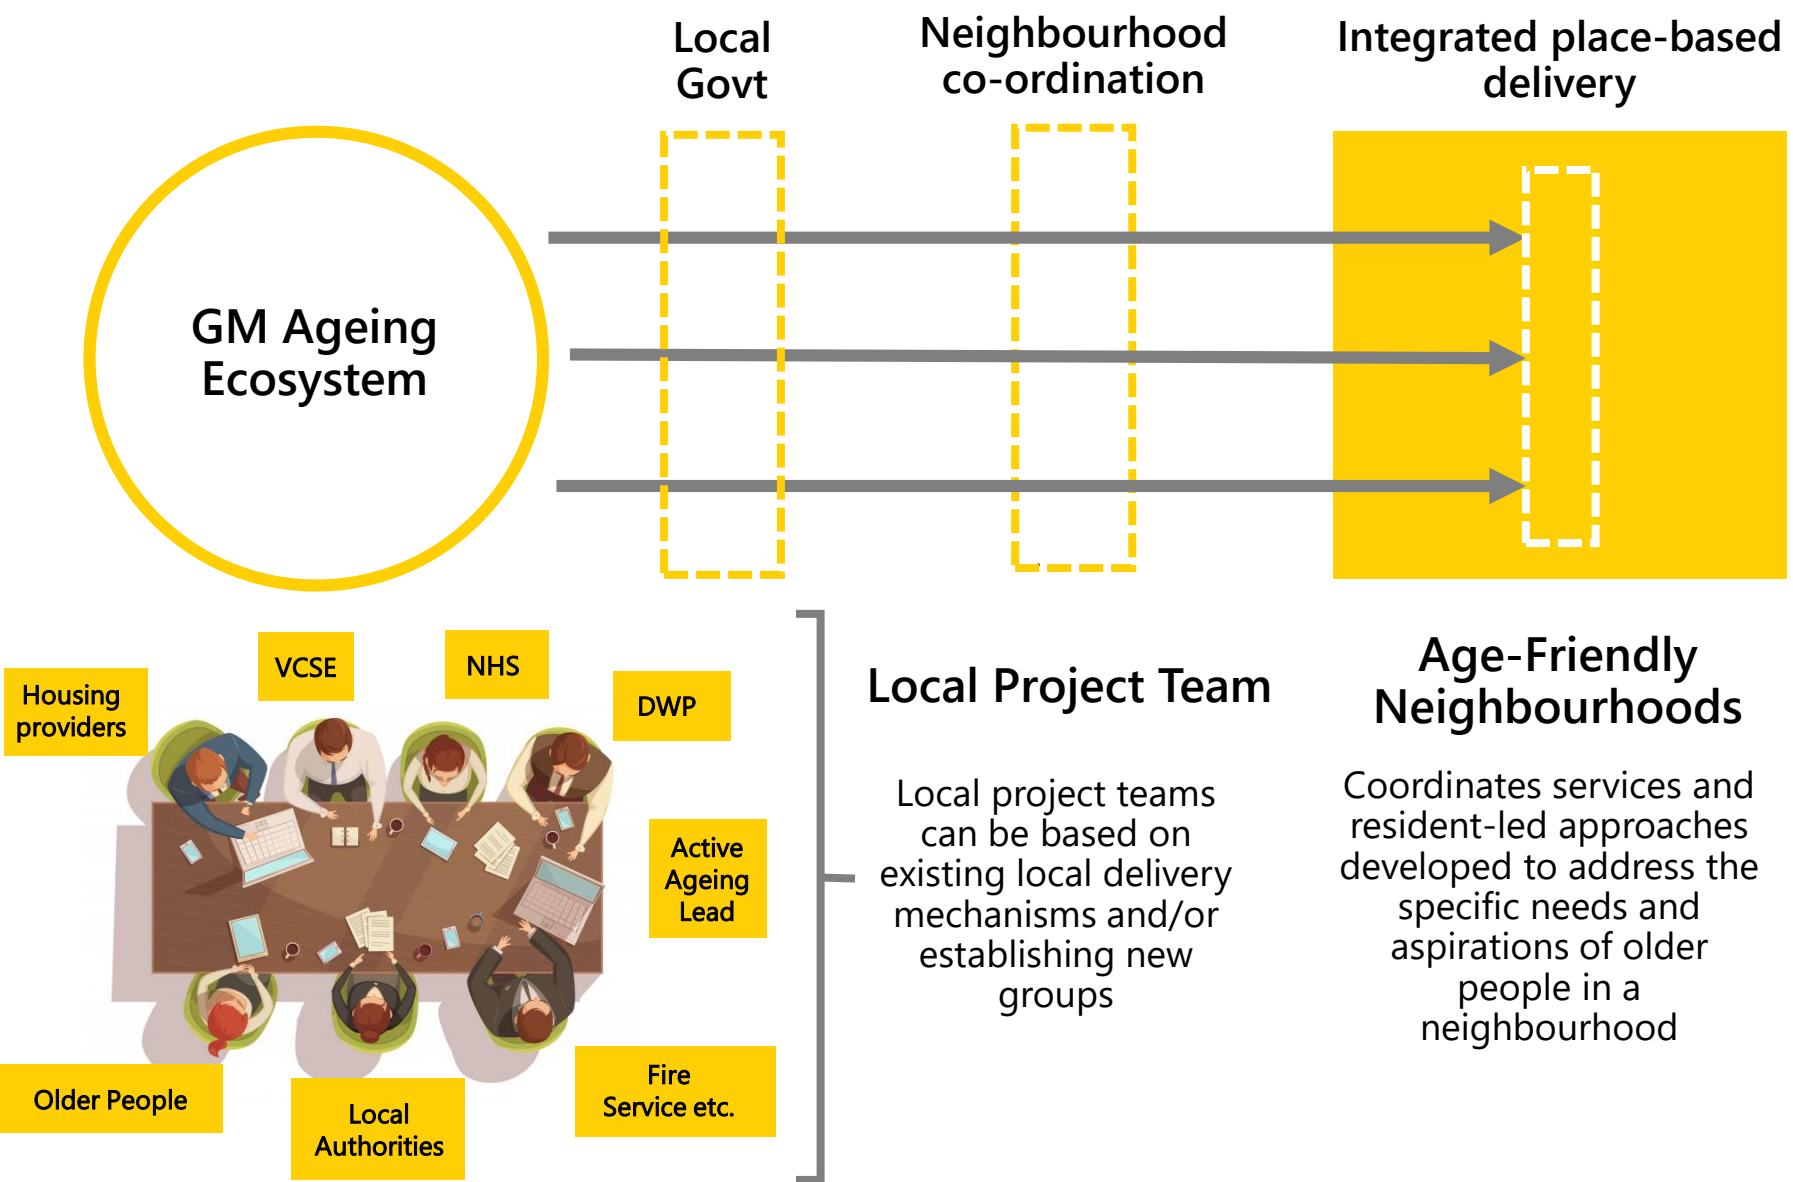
Local Govt

Neighbourhood co-ordination

Integrated place-based delivery

GM Ageing Ecosystem

Housing providers

VCSE

NHS

DWP

Active Ageing Lead

Older People

Local Authorities

Fire Service etc.

Local Project Team

Local project teams can be based on existing local delivery mechanisms and/or establishing new groups

Age-Friendly Neighbourhoods

Coordinates services and resident-led approaches developed to address the specific needs and aspirations of older people in a neighbourhood